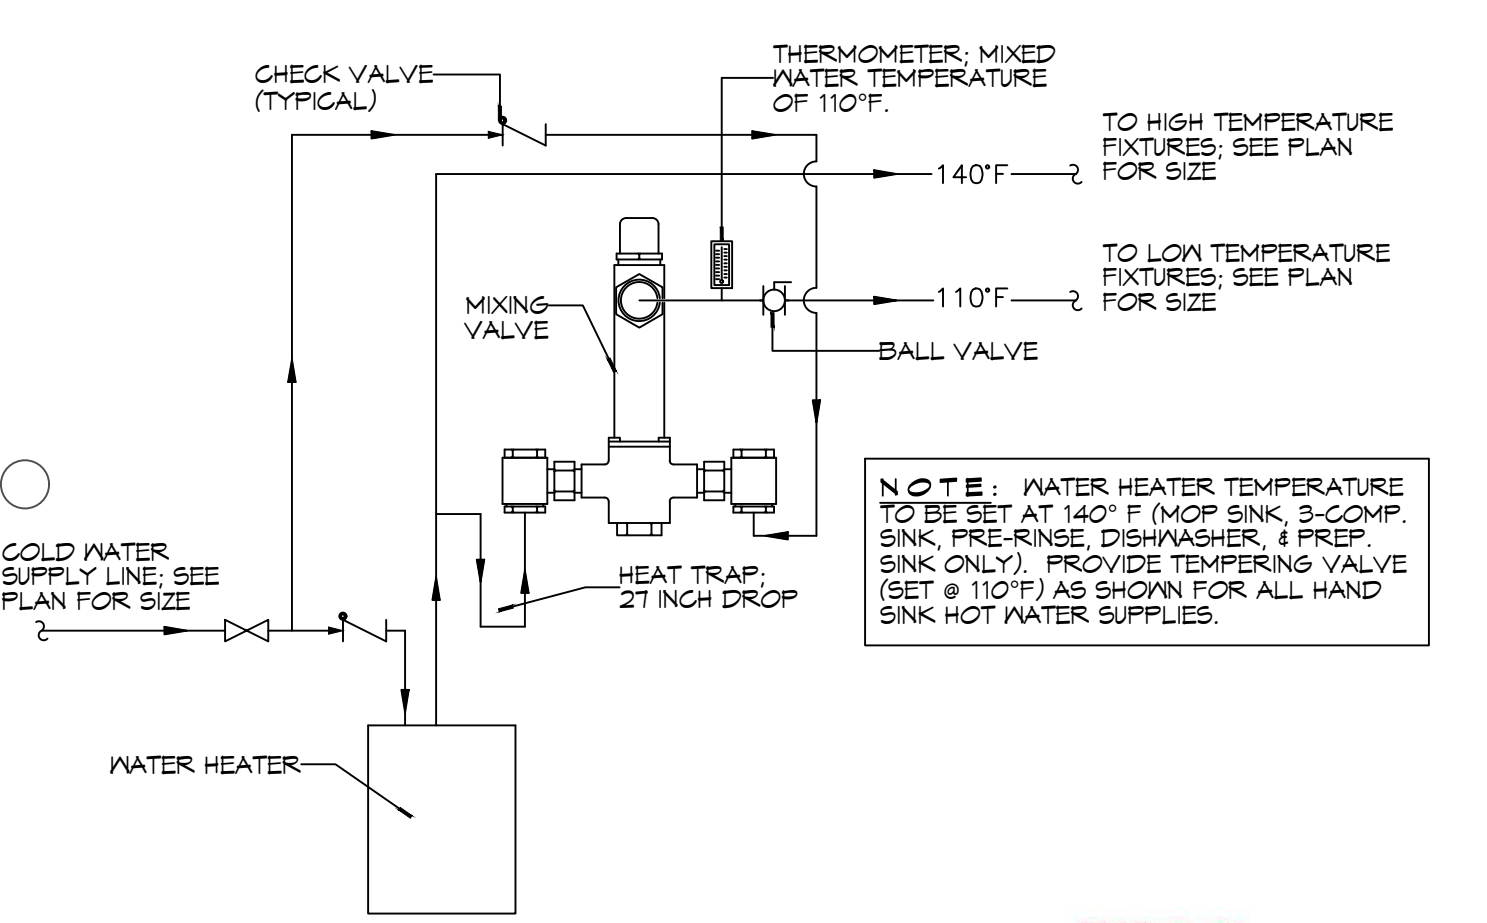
CHECK VALVE (TYPICAL)

THERMOMETER; MIXED WATER TEMPERATURE OF 110°F.

TO HIGH TEMPERATURE FIXTURES; SEE PLAN FOR SIZE

140°F

TO LOW TEMPERATURE FIXTURES; SEE PLAN FOR SIZE

110°F

MIXING VALVE

BALL VALVE

NOTE: WATER HEATER TEMPERATURE TO BE SET AT 140° F (MOP SINK, 3-COMP. SINK, PRE-RINSE, DISHWASHER, & PREP. SINK ONLY). PROVIDE TEMPERING VALVE (SET @ 110°F) AS SHOWN FOR ALL HAND SINK HOT WATER SUPPLIES.

COLD WATER SUPPLY LINE; SEE PLAN FOR SIZE

HEAT TRAP; 27 INCH DROP

WATER HEATER